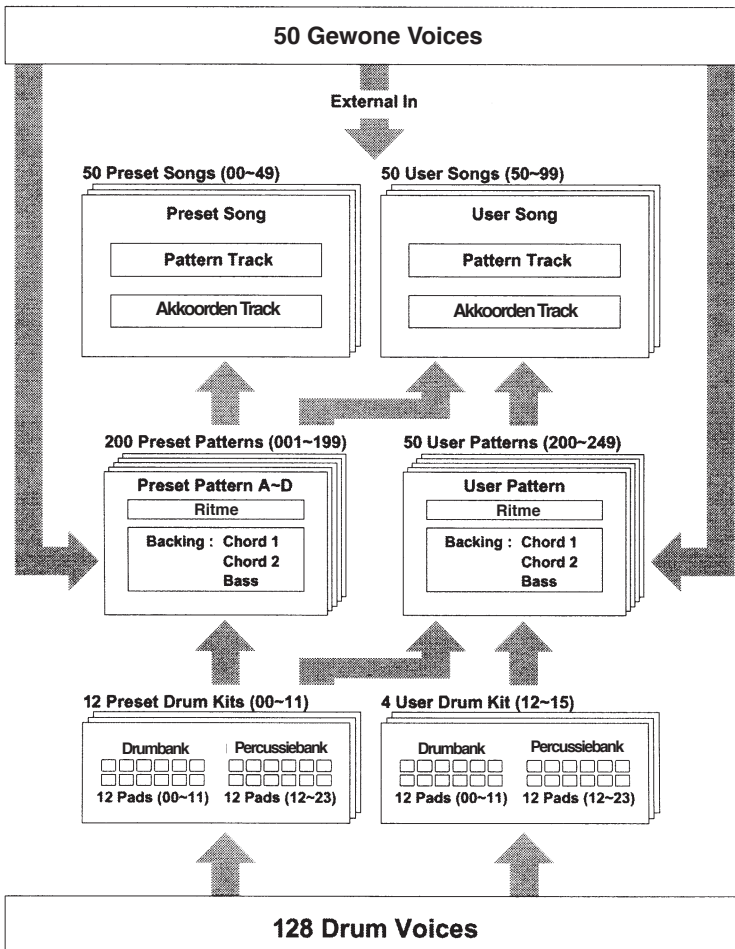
50 Gewone Voices

External In

50 Preset Songs (00~49)

Preset Song

Pattern Track

Akkoorden Track

50 User Songs (50~99)

User Song

Pattern Track

Akkoorden Track

200 Preset Patterns (001~199)

Preset Pattern A~D

Ritme

Backing : Chord 1
Chord 2
Bass

50 User Patterns (200~249)

User Pattern

Ritme

Backing : Chord 1
Chord 2
Bass

12 Preset Drum Kits (00~11)

Drumbank

Percussiebank

12 Pads (00~11)

12 Pads (12~23)

4 User Drum Kit (12~15)

Drumbank

Percussiebank

12 Pads (00~11)

12 Pads (12~23)

128 Drum Voices